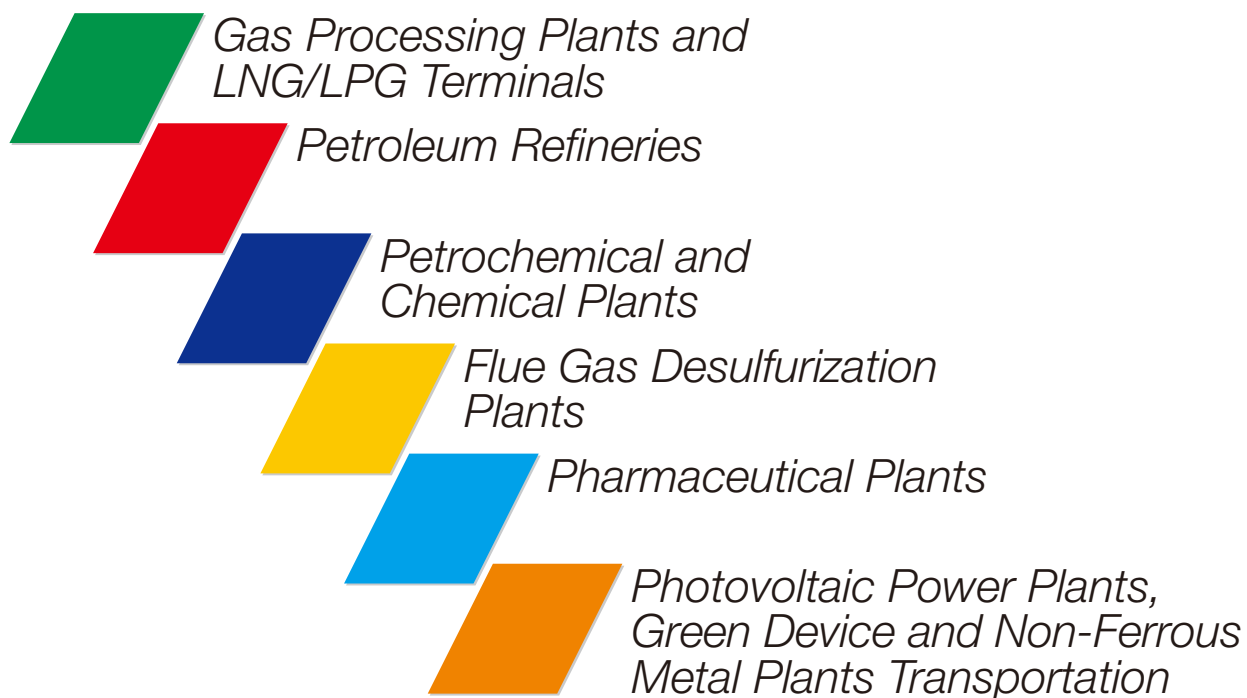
Gas Processing Plants and LNG/LPG Terminals

Petroleum Refineries

Petrochemical and Chemical Plants

Flue Gas Desulfurization Plants

Pharmaceutical Plants

Photovoltaic Power Plants, Green Device and Non-Ferrous Metal Plants Transportation